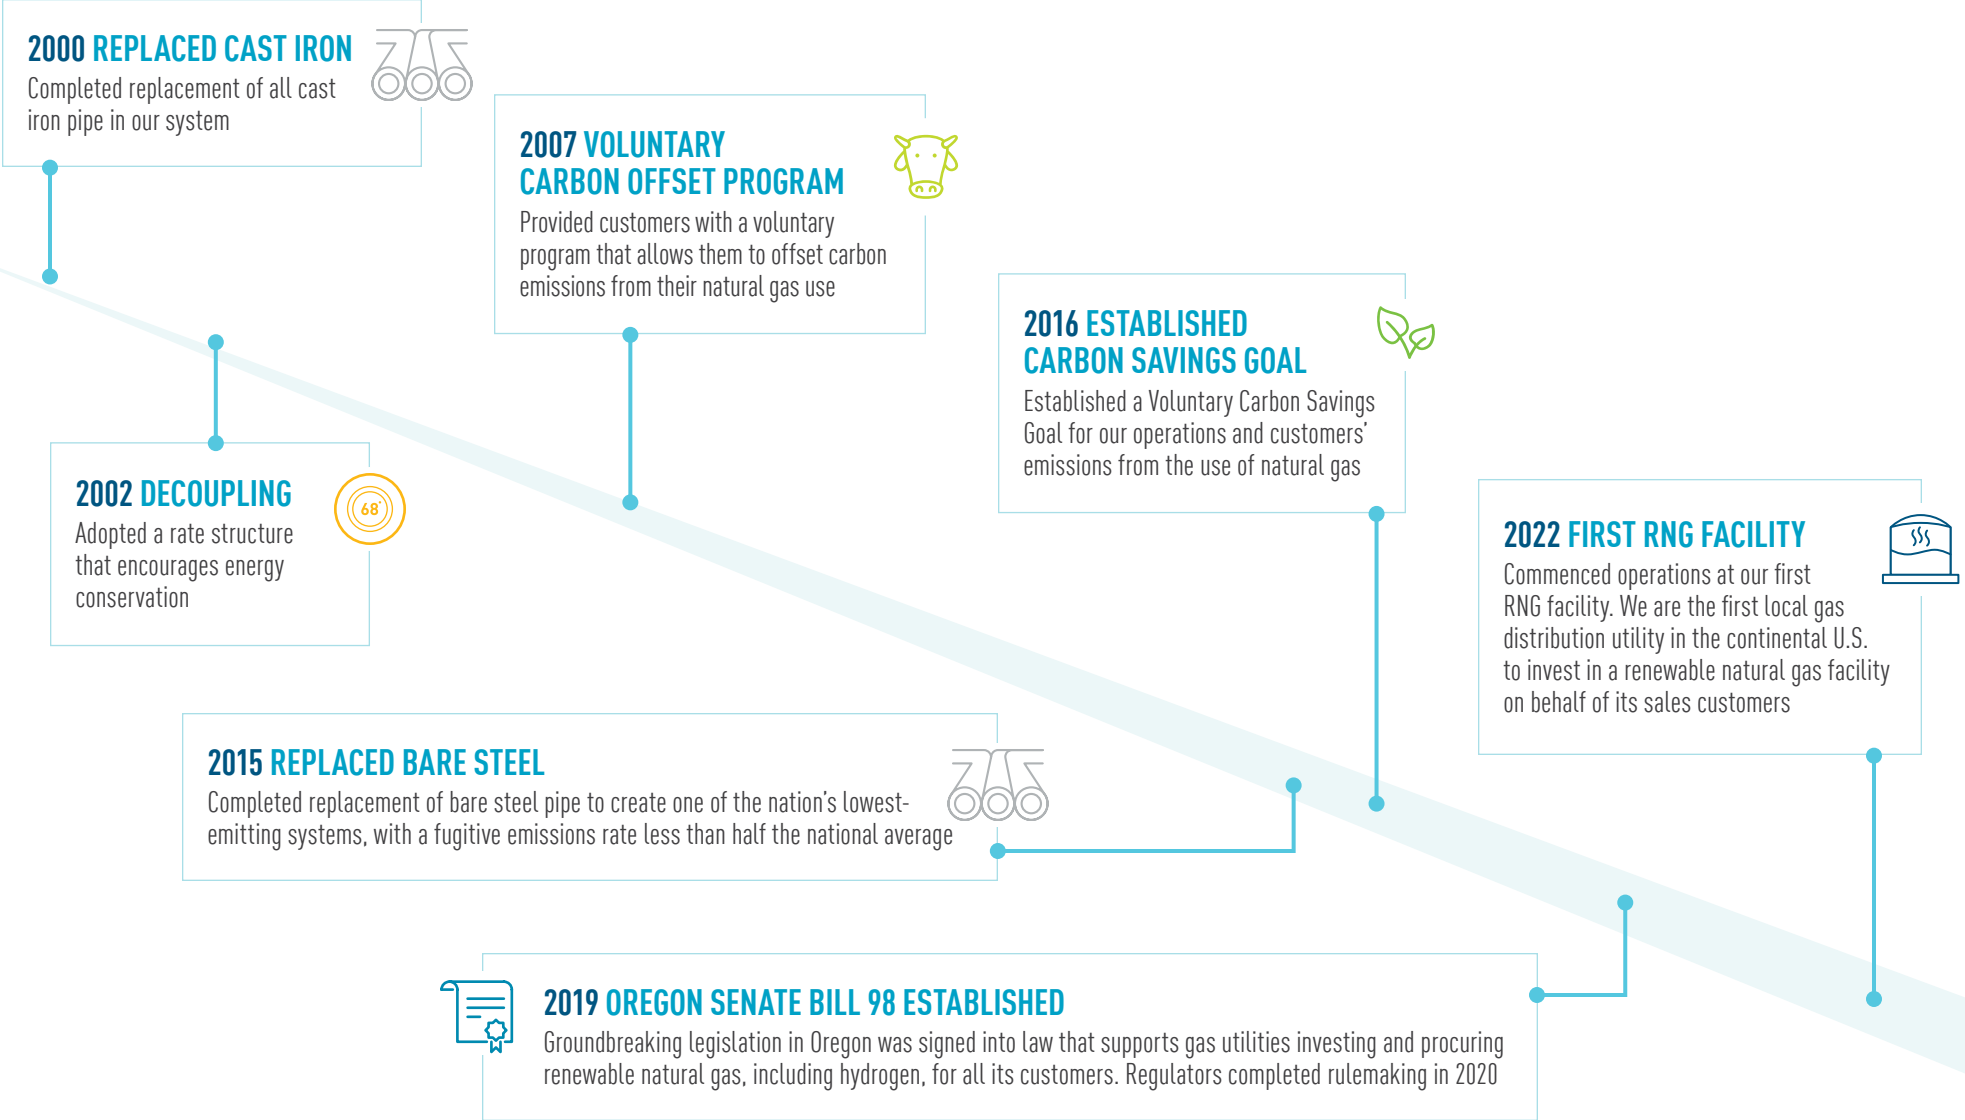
2000 REPLACED CAST IRON
Completed replacement of all cast iron pipe in our system

2007 VOLUNTARY CARBON OFFSET PROGRAM
Provided customers with a voluntary program that allows them to offset carbon emissions from their natural gas use

2016 ESTABLISHED CARBON SAVINGS GOAL
Established a Voluntary Carbon Savings Goal for our operations and customers' emissions from the use of natural gas

2002 DECOUPLING
Adopted a rate structure that encourages energy conservation

68

2022 FIRST RNG FACILITY
Commenced operations at our first RNG facility. We are the first local gas distribution utility in the continental U.S. to invest in a renewable natural gas facility on behalf of its sales customers

2015 REPLACED BARE STEEL
Completed replacement of bare steel pipe to create one of the nation's lowest-emitting systems, with a fugitive emissions rate less than half the national average

2019 OREGON SENATE BILL 98 ESTABLISHED
Groundbreaking legislation in Oregon was signed into law that supports gas utilities investing and procuring renewable natural gas, including hydrogen, for all its customers. Regulators completed rulemaking in 2020